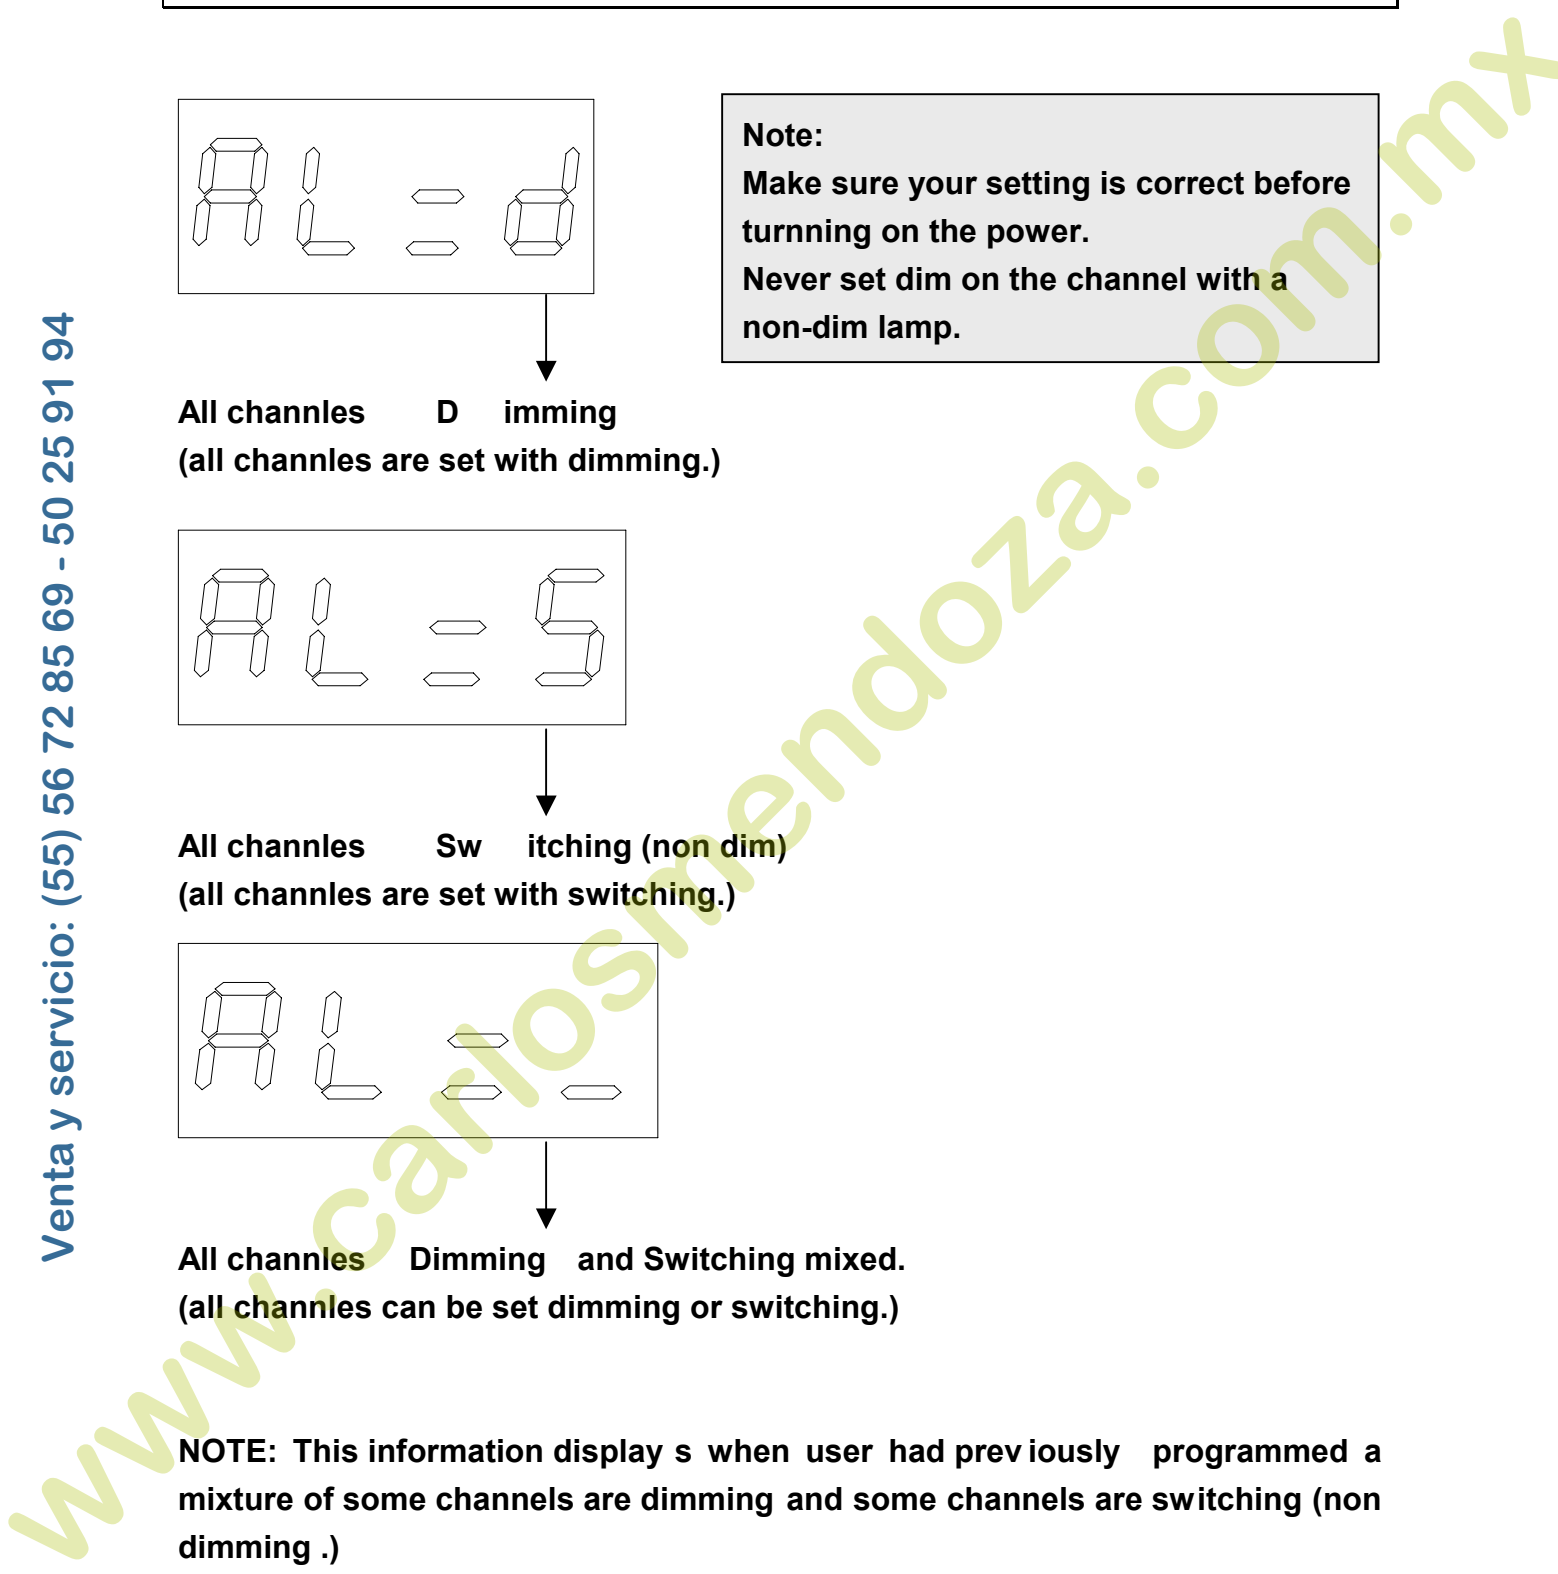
AL=d

Note:
Make sure your setting is correct before turning on the power.
Never set dim on the channel with a non-dim lamp.

All channles D imming
(all channles are set with dimming.)

AL=S

All channles Sw itching (non dim)
(all channles are set with switching.)

AL=_

All channles Dimming and Switching mixed.
(all channles can be set dimming or switching.)

NOTE: This information display s when user had prev iously programmed a mixture of some channels are dimming and some channels are switching (non dimming .)

Venta y servicio: (55) 56 72 85 69 - 50 25 91 94

www.carlosmendoza.com.mx